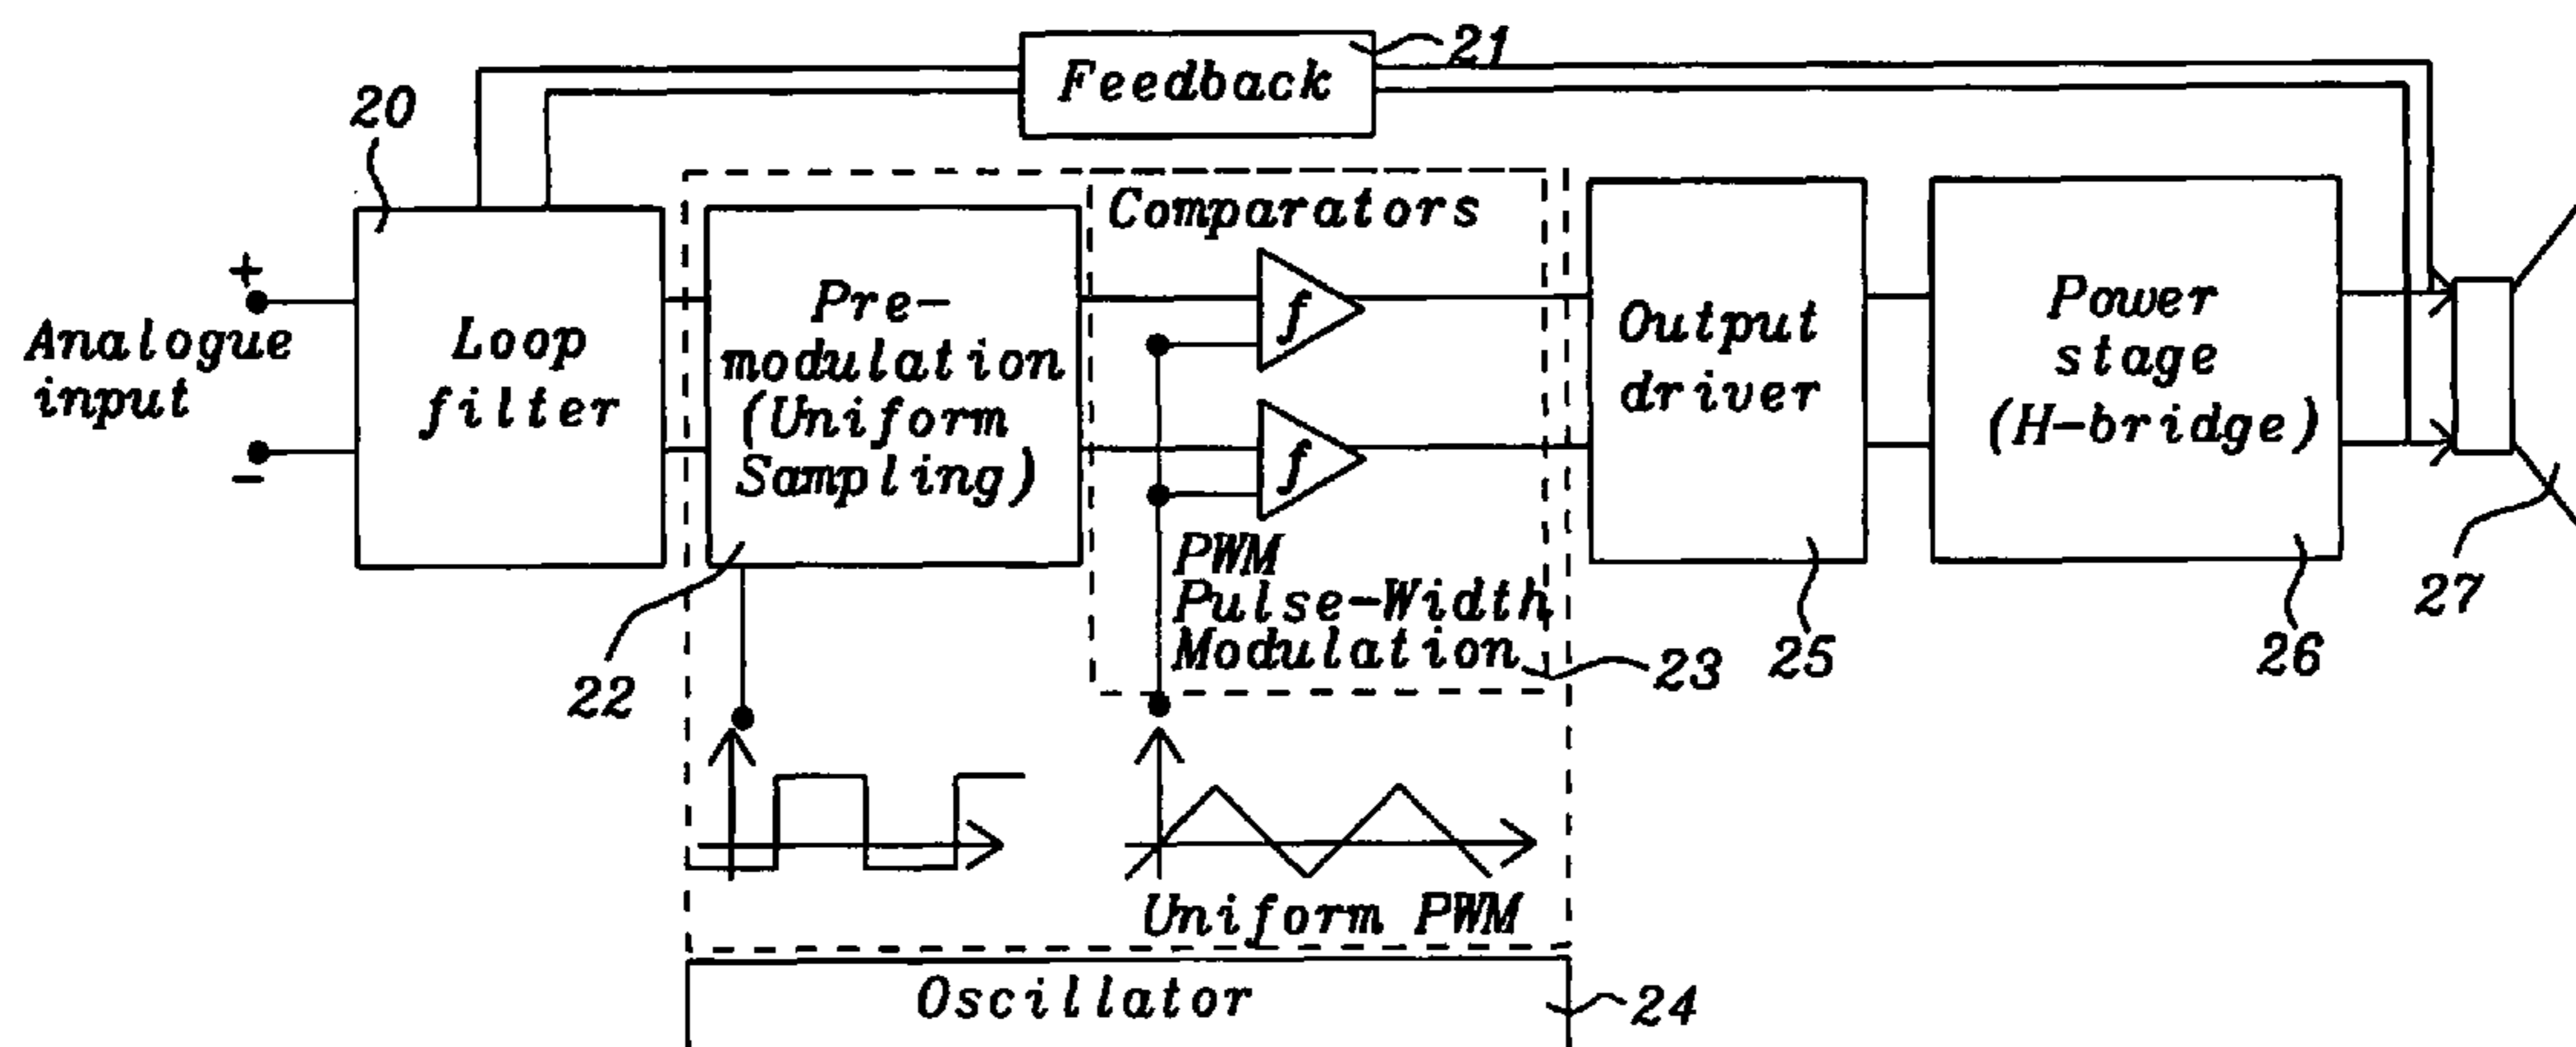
Feedback
21
20
Analogue input
+
-
Loop filter
Pre-modulation (Uniform Sampling)
Comparators
$f$
$f$
PWM Pulse-Width Modulation
Output driver
Power stage (H-bridge)
22
23
25
26
27
Uniform PWM
Oscillator
24